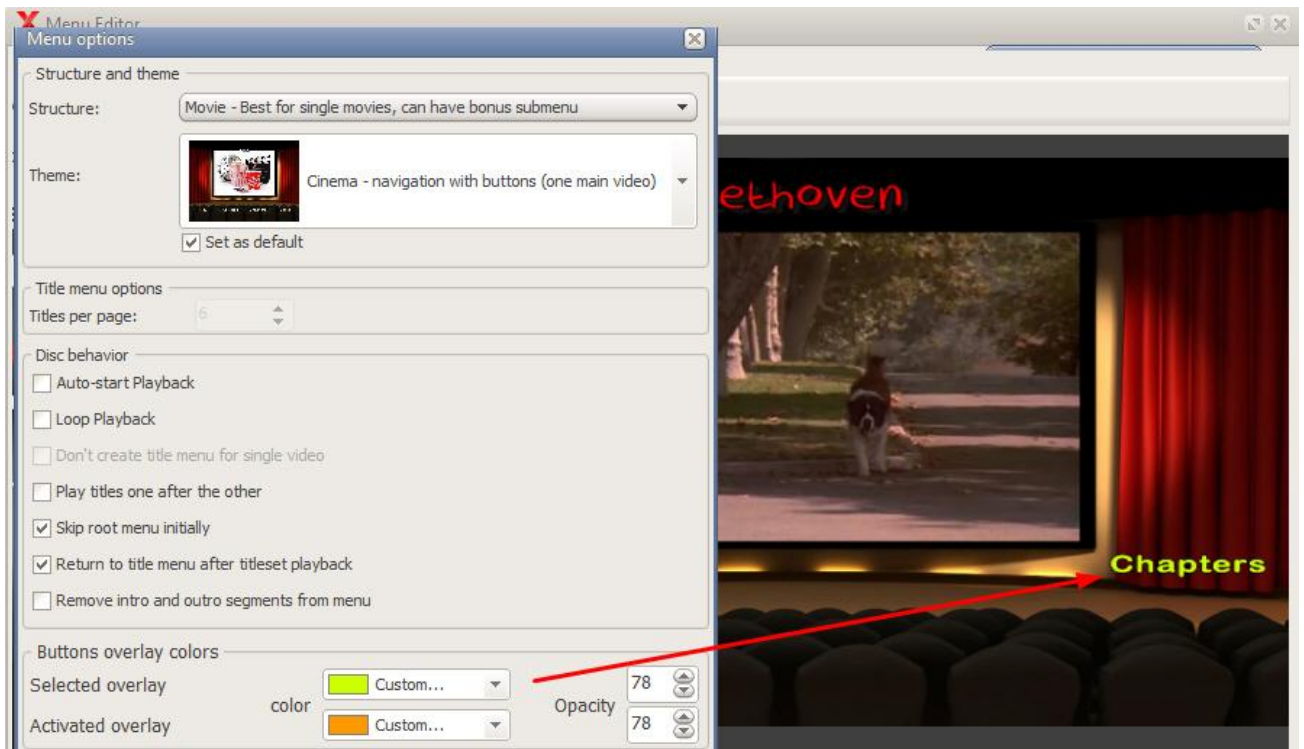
Menu Editor
Menu options

Structure and theme
Structure: Movie - Best for single movies, can have bonus submenu
Theme: Cinema - navigation with buttons (one main video)
Set as default

Title menu options
Titles per page: 6

Disc behavior
Auto-start Playback
Loop Playback
Don't create title menu for single video
Play titles one after the other
Skip root menu initially
Return to title menu after titleset playback
Remove intro and outro segments from menu

Buttons overlay colors
Selected overlay
Activated overlay
color
Custom...
Custom...
Opacity
78
78

ethoven

Chapters